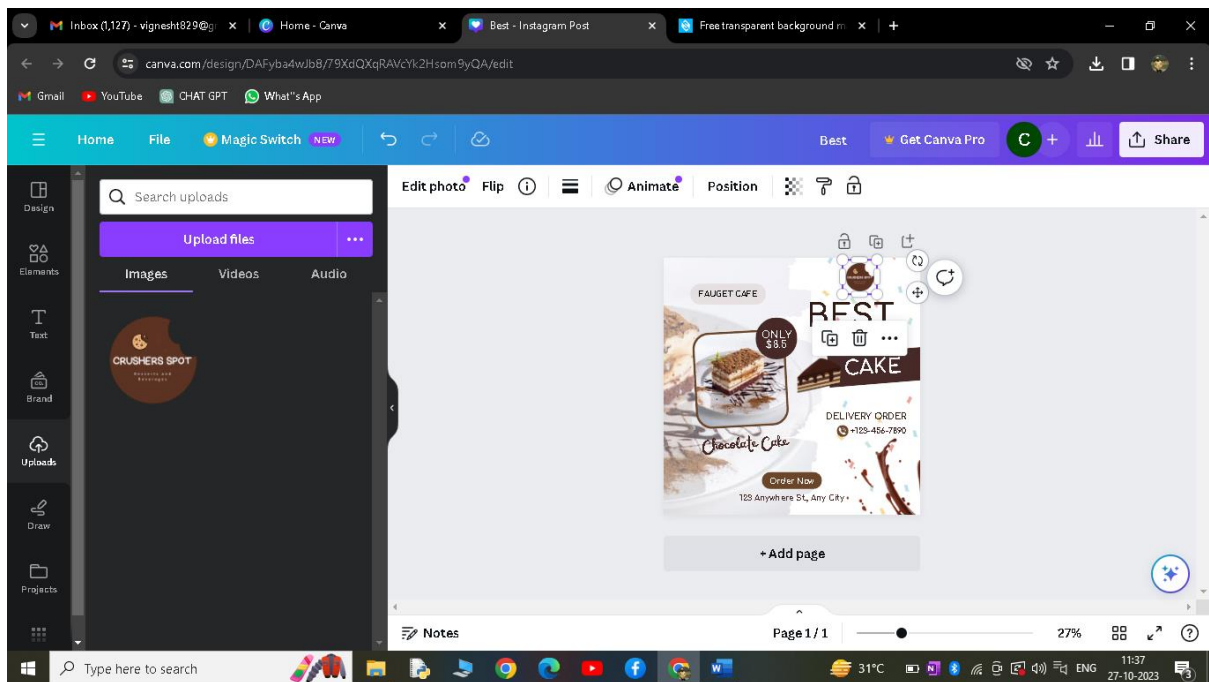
Inbox (1,127) - vignesht829@g ×
Home - Canva ×
Best - Instagram Post ×
Free transparent background m ×
+

canva.com/design/DAFyba4wJbB/79XdQXqRAVcYk2Hsom9yQA/edit

Gmail YouTube CHAT GPT What's App

Home File Magic Switch NEW
Best Get Canva Pro C + Share

Design
Elements
Text
Brand
Uploads
Draw
Projects

Search uploads
Upload files
Images Videos Audio

CRUSHERS SPOT

Edit photo Flip Animate Position

FAUGET CAFE
BEST
ONLY $6.5
CAKE
DELIVERY ORDER
+123-456-7890
Chocolate Cake
Order Now
123 Anywhere St., Any City

+ Add page

Notes
Page 1 / 1
27%

Type here to search
31°C ENG 11:37 27-10-2023